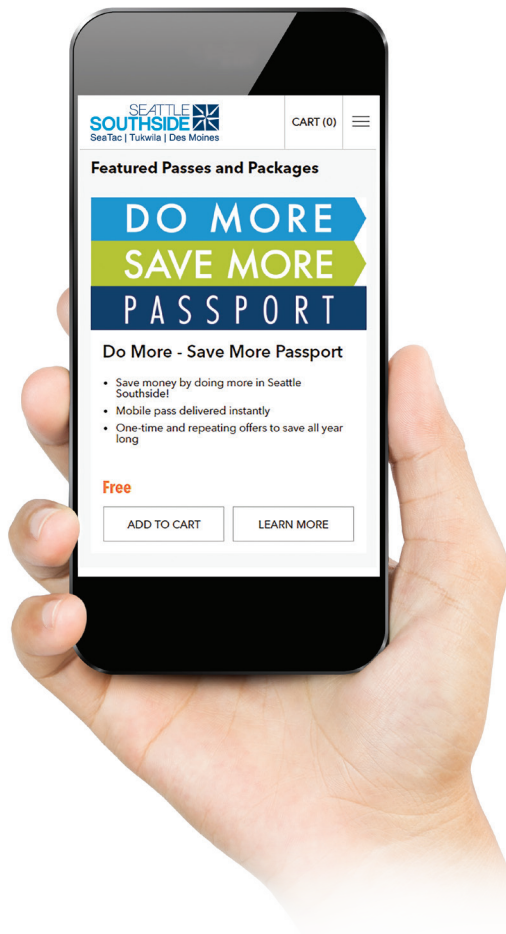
SEATTLE SOUTHSIDE
SeaTac | Tukwila | Des Moines

CART (0)

Featured Passes and Packages

DO MORE
SAVE MORE
PASSPORT

Do More - Save More Passport

- Save money by doing more in Seattle Southside!
- Mobile pass delivered instantly
- One-time and repeating offers to save all year long

Free

ADD TO CART

LEARN MORE